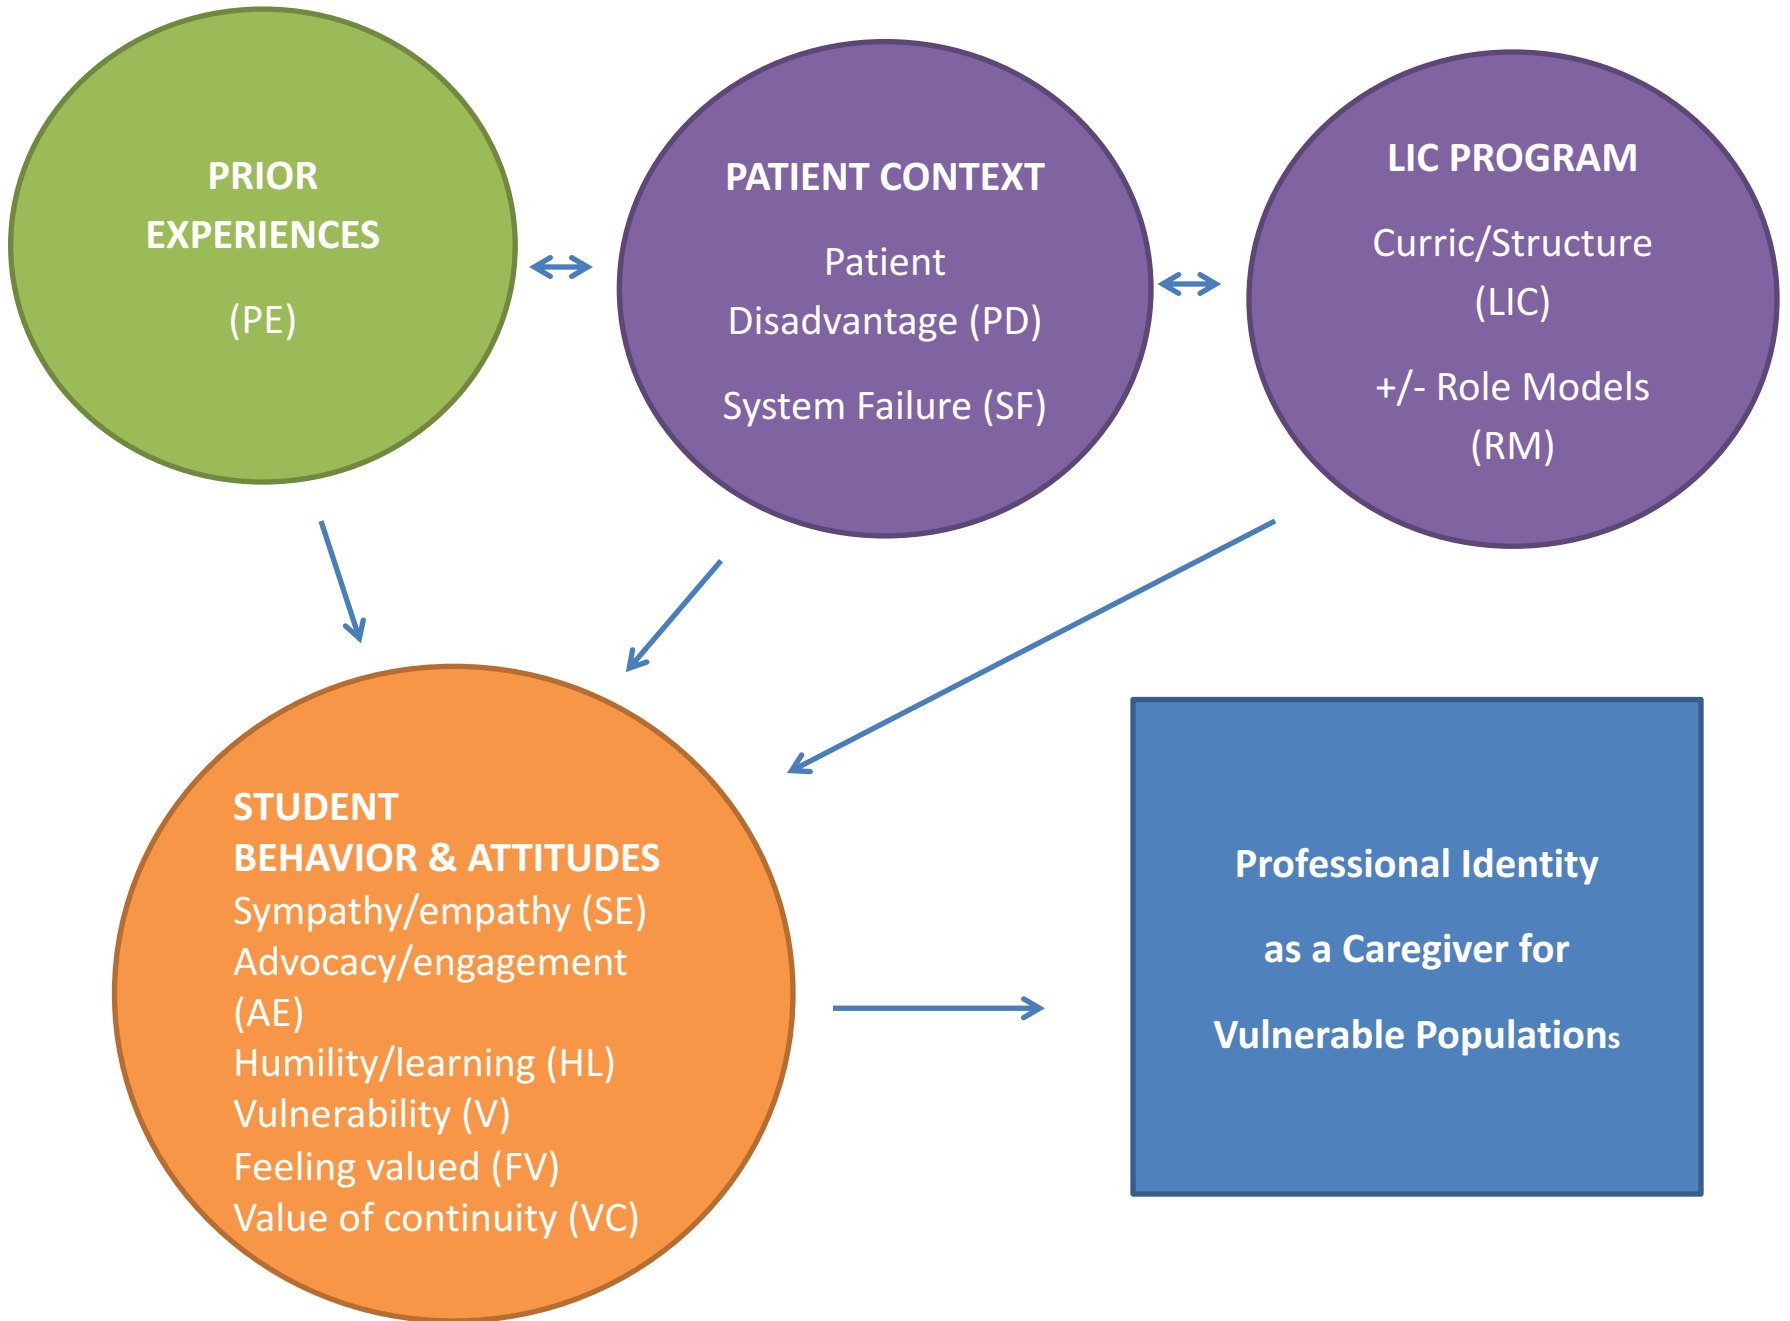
PRIOR EXPERIENCES

(PE)

PATIENT CONTEXT

Patient Disadvantage (PD)

System Failure (SF)

LIC PROGRAM

Curric/Structure (LIC)

+/- Role Models (RM)

STUDENT BEHAVIOR & ATTITUDES
Sympathy/empathy (SE)
Advocacy/engagement (AE)
Humility/learning (HL)
Vulnerability (V)
Feeling valued (FV)
Value of continuity (VC)

Professional Identity

as a Caregiver for

Vulnerable Populations